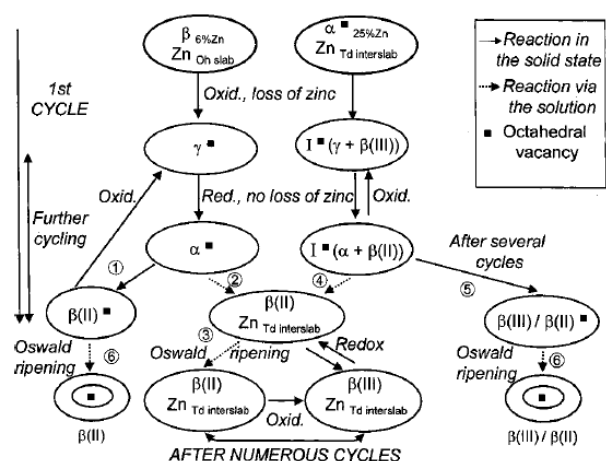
$\beta$ 6%Zn
Zn Oh slab

$\alpha$ ■ 25%Zn
Zn Td interslab

→ Reaction in the solid state
⋯→ Reaction via the solution
■ Octahedral vacancy

1st CYCLE

Oxid., loss of zinc

$\gamma$ ■

I ■ ($\gamma$ + $\beta$(III))

Oxid.

Red., no loss of zinc

Oxid.

Further cycling

$\alpha$ ■

I ■ ($\alpha$ + $\beta$(II))

After several cycles

①

②

④

⑤

$\beta$(II) ■

$\beta$(II)
Zn Td interslab

$\beta$(III) / $\beta$(II) ■

③

Oswald ripening

Oswald ripening

Redox

Oswald ripening

⑥

⑥

$\beta$(II)
Zn Td interslab

Oxid.

$\beta$(III)
Zn Td interslab

■

■

$\beta$(II)

$\beta$(III) / $\beta$(II)

AFTER NUMEROUS CYCLES